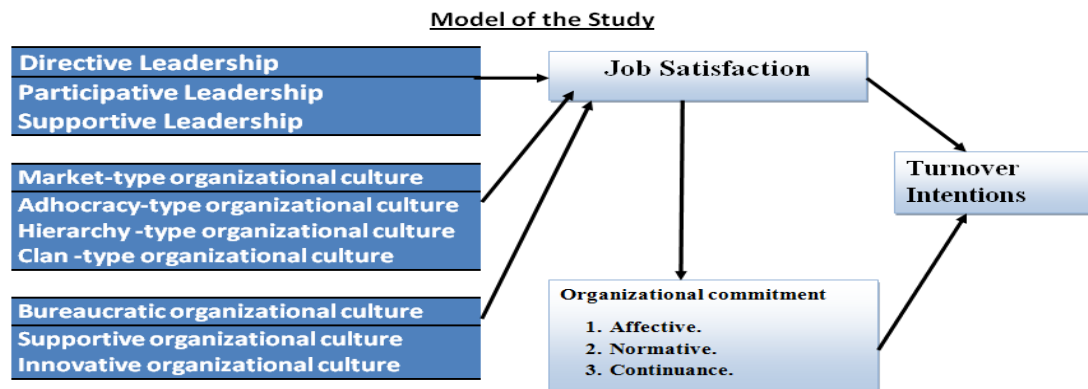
Model of the Study

Directive Leadership
Participative Leadership
Supportive Leadership

Market-type organizational culture
Adhocracy-type organizational culture
Hierarchy -type organizational culture
Clan -type organizational culture

Bureaucratic organizational culture
Supportive organizational culture
Innovative organizational culture

Job Satisfaction

Turnover Intentions

Organizational commitment
1. Affective.
2. Normative.
3. Continuance.